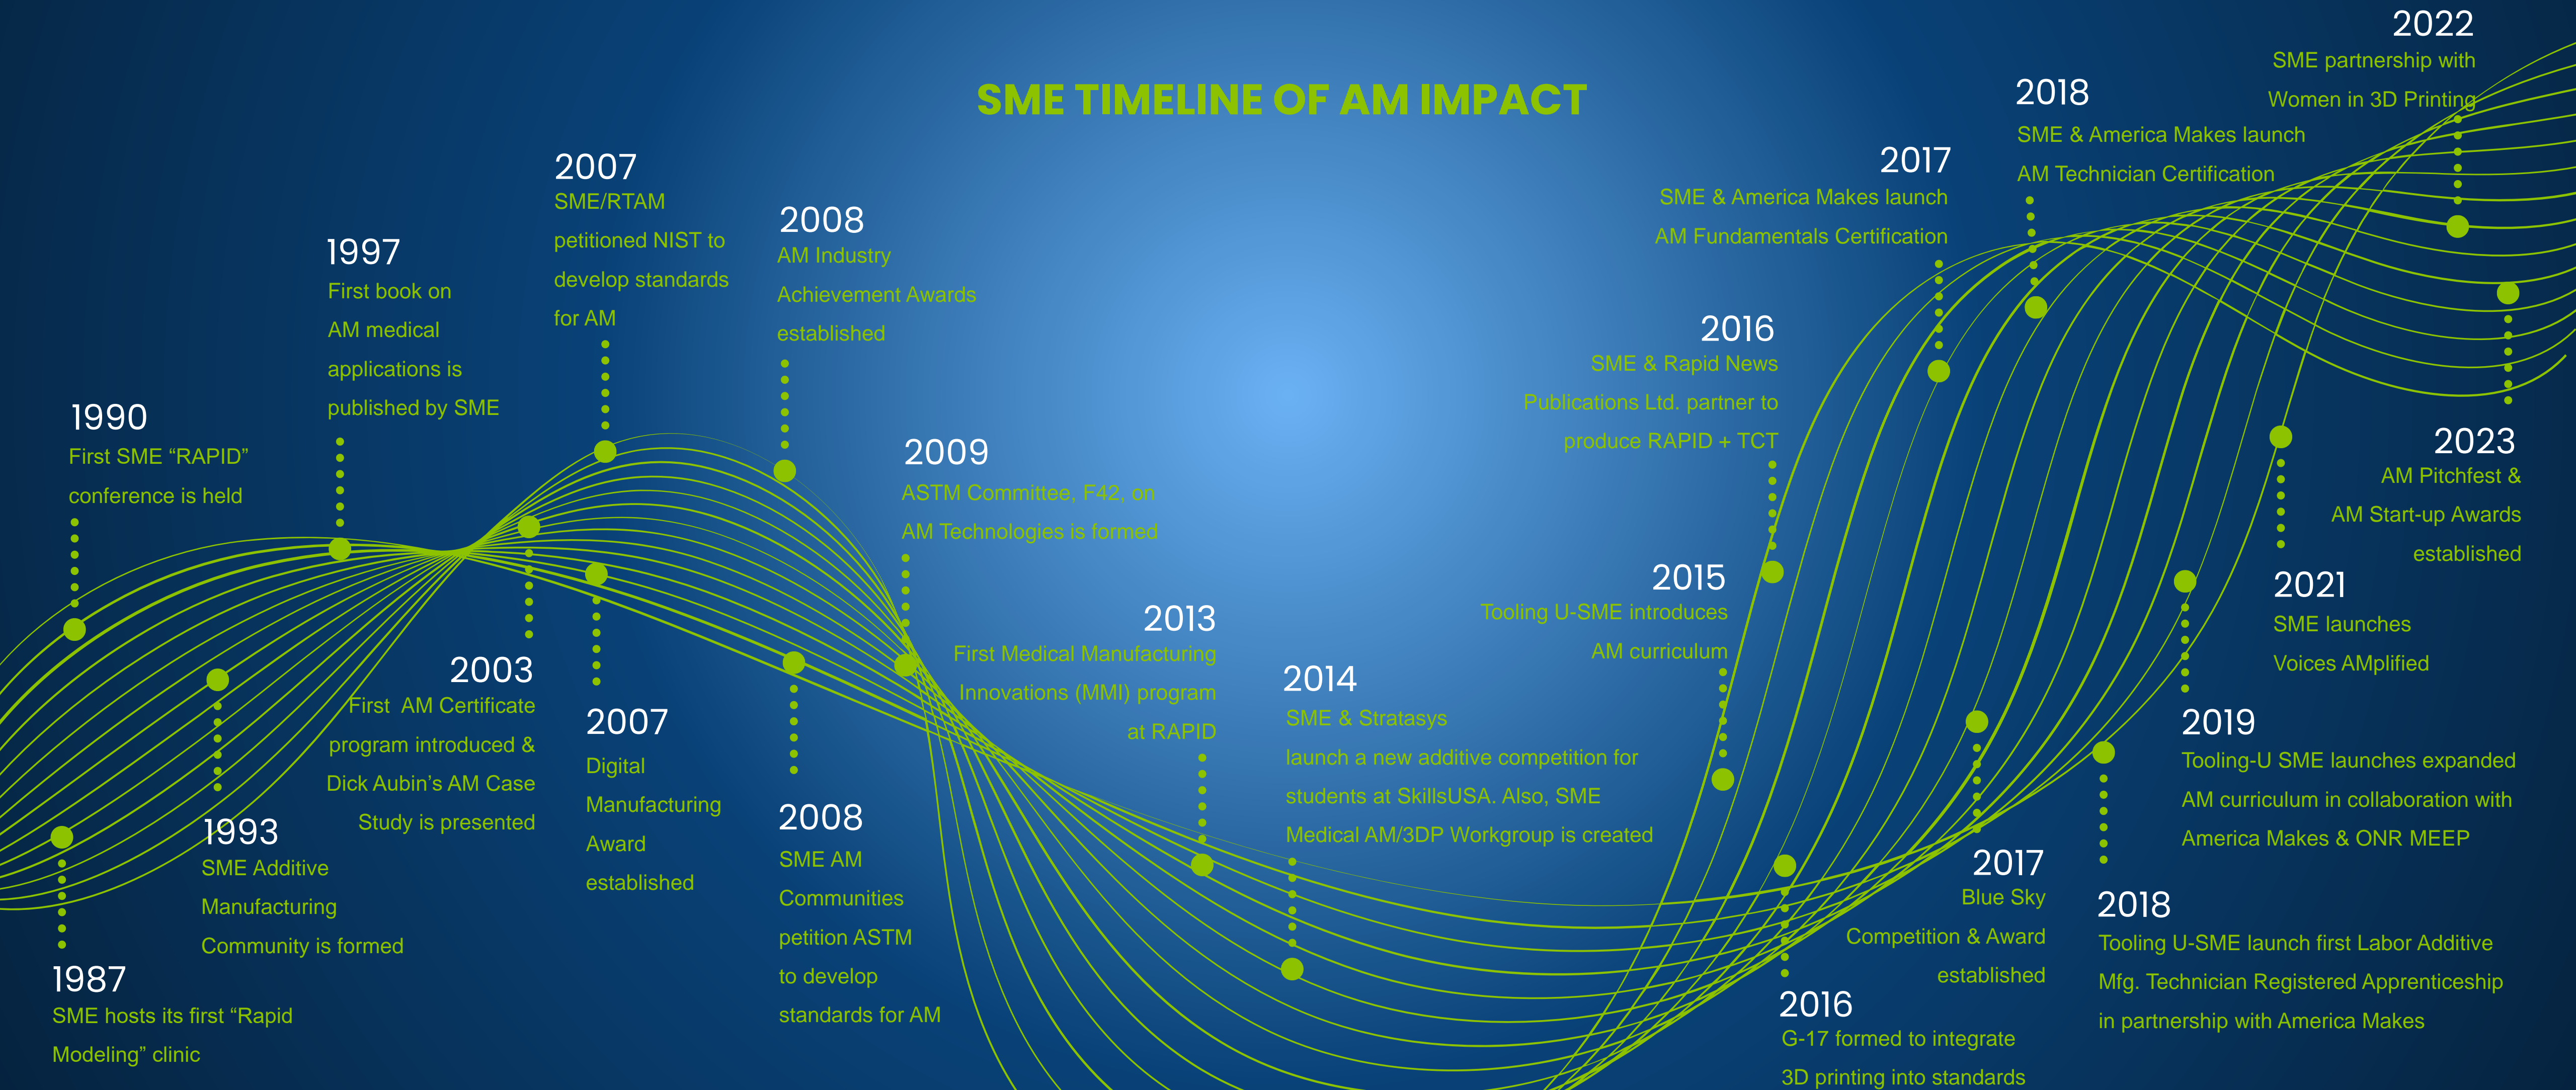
SME TIMELINE OF AM IMPACT

1987
SME hosts its first "Rapid Modeling" clinic

1990
First SME "RAPID" conference is held

1993
SME Additive Manufacturing Community is formed

1997
First book on AM medical applications is published by SME

2003
First AM Certificate program introduced & Dick Aubin's AM Case Study is presented

2007
SME/RTAM petitioned NIST to develop standards for AM

2007
Digital Manufacturing Award established

2008
AM Industry Achievement Awards established

2008
SME AM Communities petition ASTM to develop standards for AM

2009
ASTM Committee, F42, on AM Technologies is formed

2013
First Medical Manufacturing Innovations (MMI) program at RAPID

2014
SME & Stratasys launch a new additive competition for students at SkillsUSA. Also, SME Medical AM/3DP Workgroup is created

2015
Tooling U-SME introduces AM curriculum

2016
SME & Rapid News Publications Ltd. partner to produce RAPID + TCT

2016
G-17 formed to integrate 3D printing into standards

2017
SME & America Makes launch AM Fundamentals Certification

2017
Blue Sky Competition & Award established

2018
SME & America Makes launch AM Technician Certification

2018
Tooling U-SME launch first Labor Additive Mfg. Technician Registered Apprenticeship in partnership with America Makes

2019
Tooling-U SME launches expanded AM curriculum in collaboration with America Makes & ONR MEEP

2021
SME launches Voices AMplified

2022
SME partnership with Women in 3D Printing

2023
AM Pitchfest & AM Start-up Awards established